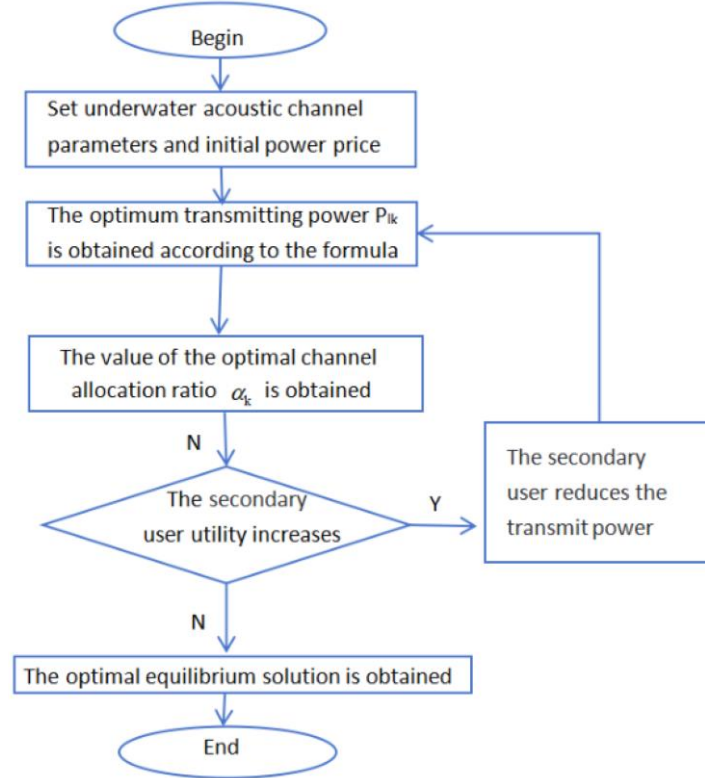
Begin

Set underwater acoustic channel parameters and initial power price

The optimum transmitting power $P_{lk}$ is obtained according to the formula

The value of the optimal channel allocation ratio $\alpha_k$ is obtained

N

The secondary user utility increases

Y

The secondary user reduces the transmit power

N

The optimal equilibrium solution is obtained

End